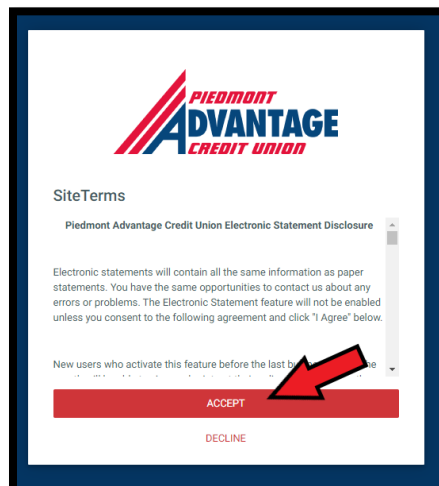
PIEDMONT
ADVANTAGE
CREDIT UNION

SiteTerms

Piedmont Advantage Credit Union Electronic Statement Disclosure

Electronic statements will contain all the same information as paper statements. You have the same opportunities to contact us about any errors or problems. The Electronic Statement feature will not be enabled unless you consent to the following agreement and click "I Agree" below.

New users who activate this feature before the last b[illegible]

ACCEPT

DECLINE